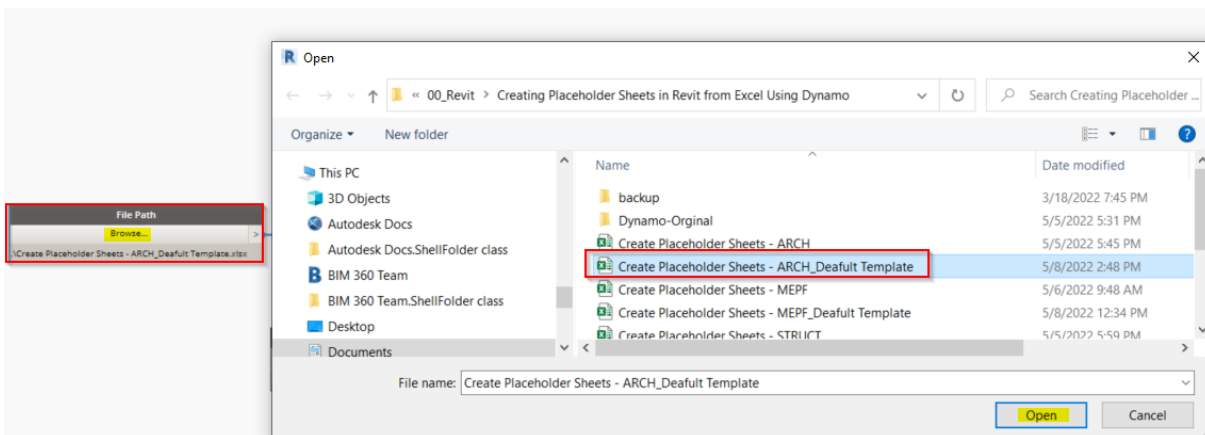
File Path
Browse...
>
\Create Placeholder Sheets - ARCH_Deafult Template.xlsx

Open
« 00_Revit > Creating Placeholder Sheets in Revit from Excel Using Dynamo
Search Creating Placeholder ...
Organize ▾
New folder

This PC
3D Objects
Autodesk Docs
Autodesk Docs.ShellFolder class
BIM 360 Team
BIM 360 Team.ShellFolder class
Desktop
Documents

| Name | Date modified |
|---|---|
| backup | 3/18/2022 7:45 PM |
| Dynamo-Orginal | 5/5/2022 5:31 PM |
| Create Placeholder Sheets - ARCH | 5/5/2022 5:45 PM |
| Create Placeholder Sheets - ARCH_Deafult Template | 5/8/2022 2:48 PM |
| Create Placeholder Sheets - MEPF | 5/6/2022 9:48 AM |
| Create Placeholder Sheets - MEPF_Deafult Template | 5/8/2022 12:34 PM |
| Create Placeholder Sheets - STRUCT | 5/5/2022 5:59 PM |

File name: Create Placeholder Sheets - ARCH_Deafult Template
Open
Cancel